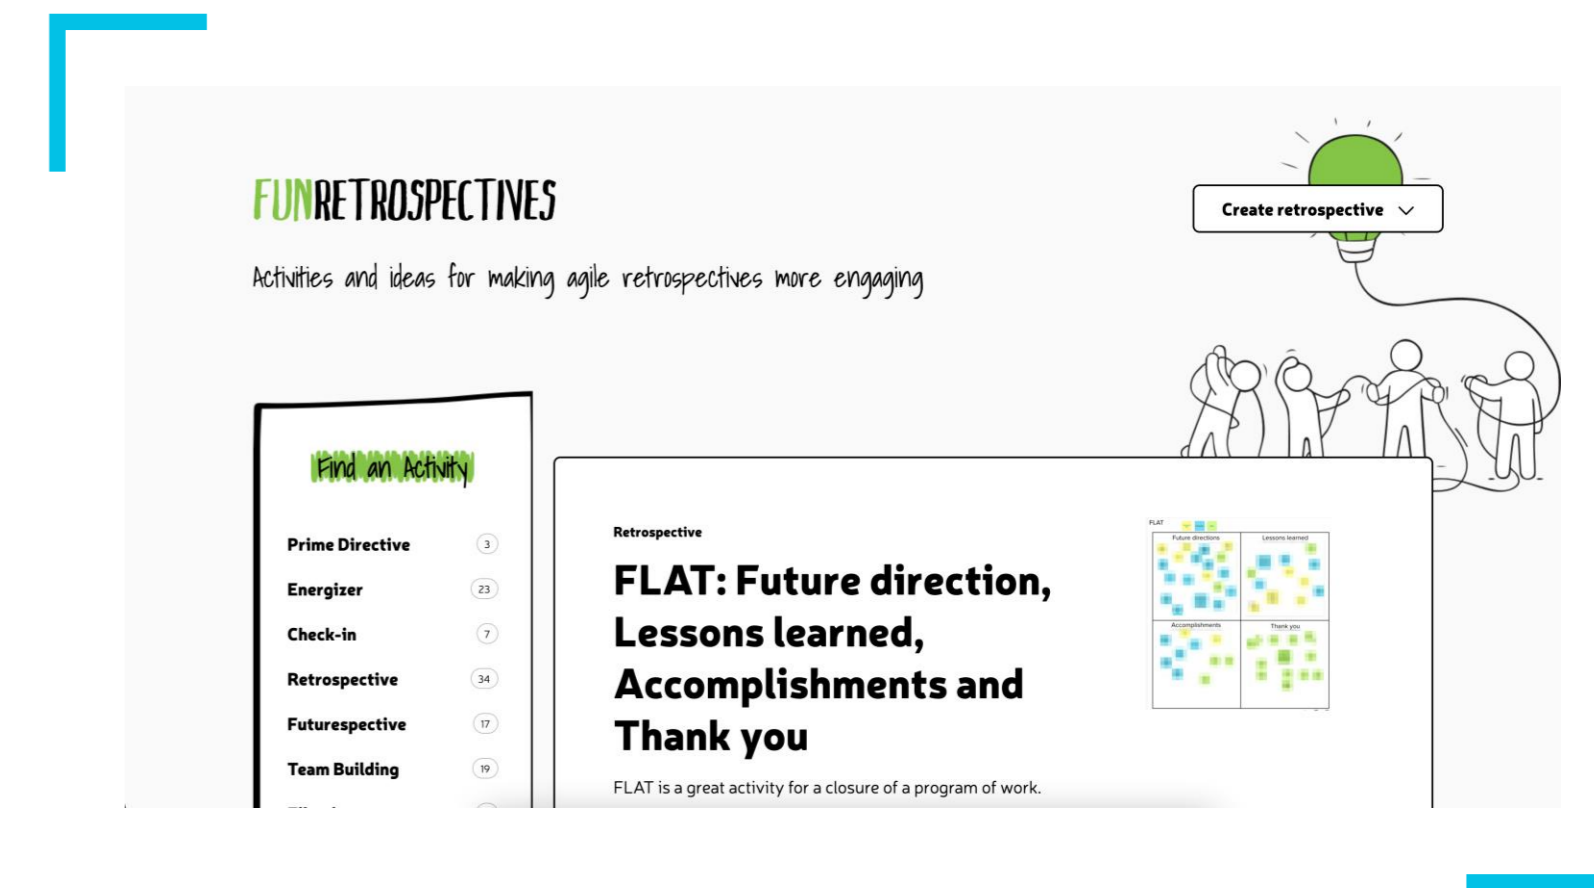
FUNRETROSPECTIVES

Activities and ideas for making agile retrospectives more engaging

Create retrospective

Find an Activity

Prime Directive 3
Energizer 23
Check-in 7
Retrospective 34
Futurespective 17
Team Building 19

Retrospective

FLAT: Future direction, Lessons learned, Accomplishments and Thank you

FLAT is a great activity for a closure of a program of work.

FLAT
Future directions
Lessons learned
Accomplishments
Thank you